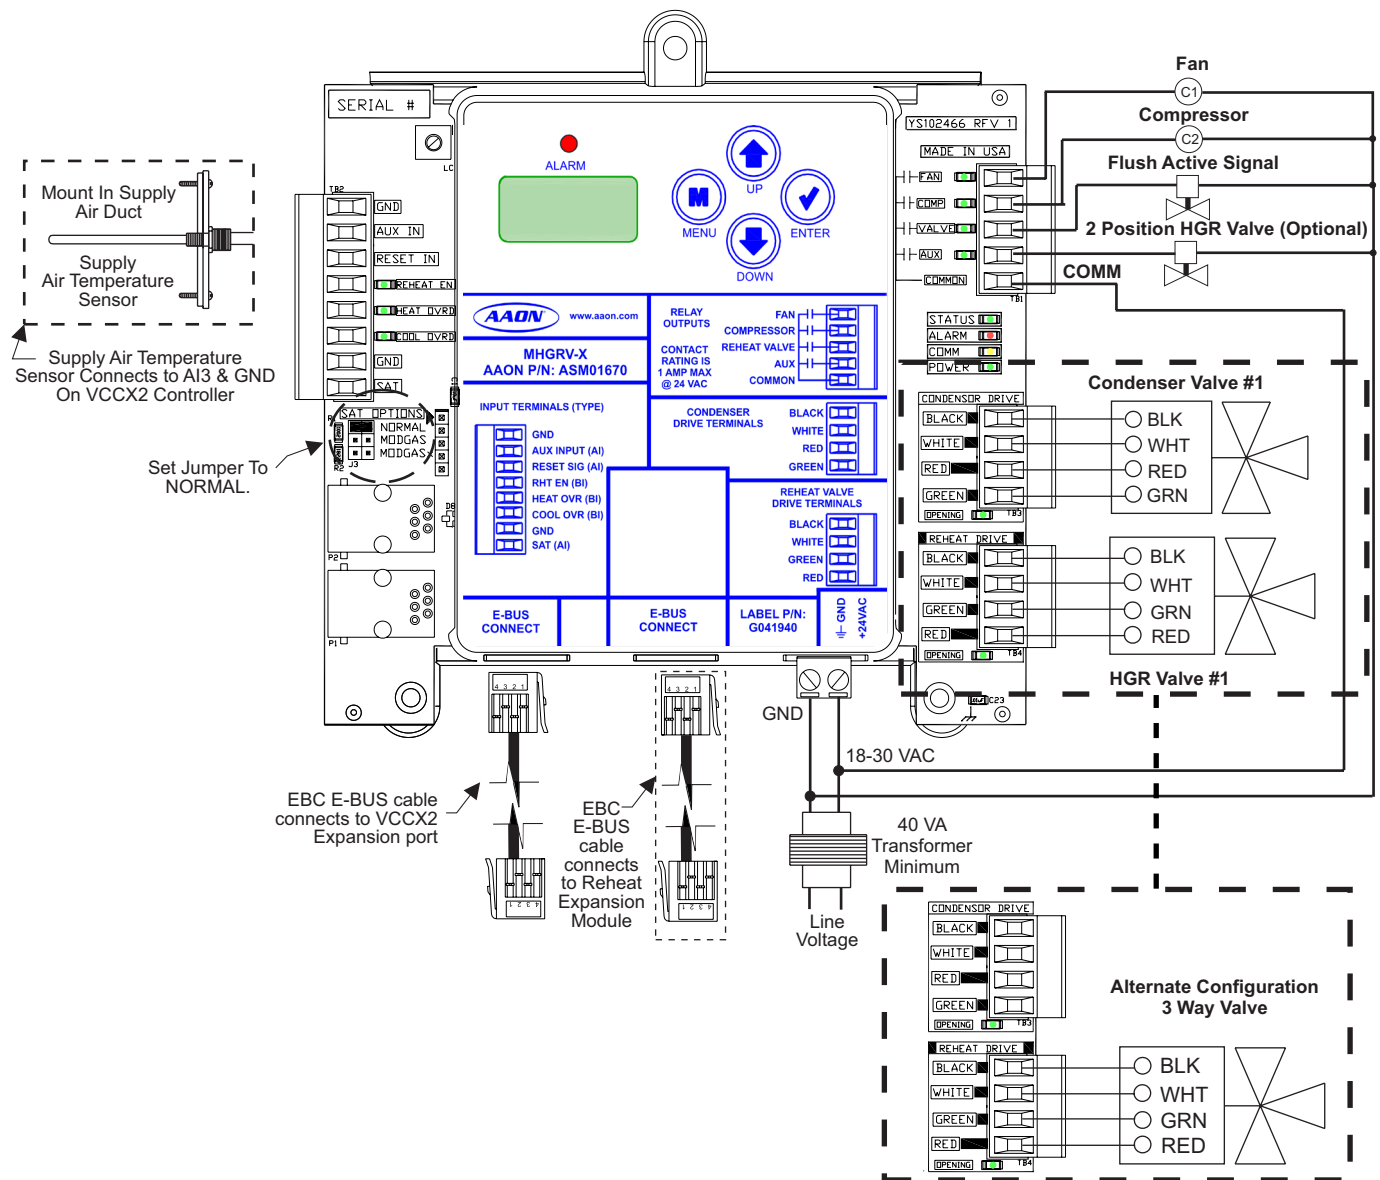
Fan
C1
Compressor
C2
Flush Active Signal
2 Position HGR Valve (Optional)
COMM

SERIAL #
LC
YS102466 REV 1
MADE IN USA
FAN
COMP
VALVE
AUX
COMMON
TB1

Mount In Supply Air Duct
Supply Air Temperature Sensor

Supply Air Temperature Sensor Connects to AI3 & GND On VCCX2 Controller

TB2
GND
AUX IN
RESET IN
REHEAT EN
HEAT OVRD
COOL OVRD
GND
SAT

SAT OPTIONS
NORMAL
MODGAS
MODGAS
R1
R2
J3

Set Jumper To NORMAL.

P2
P1

ALARM
UP
MENU
ENTER
DOWN
M

AAON
www.aaon.com
MHGRV-X
AAON P/N: ASM01670

RELAY OUTPUTS
FAN
COMPRESSOR
REHEAT VALVE
AUX
COMMON
CONTACT RATING IS 1 AMP MAX @ 24 VAC

INPUT TERMINALS (TYPE)
GND
AUX INPUT (AI)
RESET SIG (AI)
RHT EN (BI)
HEAT OVR (BI)
COOL OVR (BI)
GND
SAT (AI)

CONDENSER DRIVE TERMINALS
BLACK
WHITE
RED
GREEN

REHEAT VALVE DRIVE TERMINALS
BLACK
WHITE
GREEN
RED

E-BUS CONNECT
E-BUS CONNECT
LABEL P/N: G041940
GND
+24VAC

STATUS
ALARM
COMM
POWER

Condenser Valve #1
CONDENSOR DRIVE
BLACK
WHITE
RED
GREEN
OPENING
TB3
BLK
WHT
RED
GRN

REHEAT DRIVE
BLACK
WHITE
GREEN
RED
OPENING
TB4
BLK
WHT
GRN
RED
HGR Valve #1
C23

GND
18-30 VAC
40 VA Transformer Minimum
Line Voltage

EBC E-BUS cable connects to VCCX2 Expansion port

EBC E-BUS cable connects to Reheat Expansion Module

4 3 2 1
4 3 2 1
1 2 3 4
1 2 3 4

CONDENSOR DRIVE
BLACK
WHITE
RED
GREEN
OPENING
TB3
REHEAT DRIVE
BLACK
WHITE
GREEN
RED
OPENING
TB4
BLK
WHT
GRN
RED

Alternate Configuration
3 Way Valve